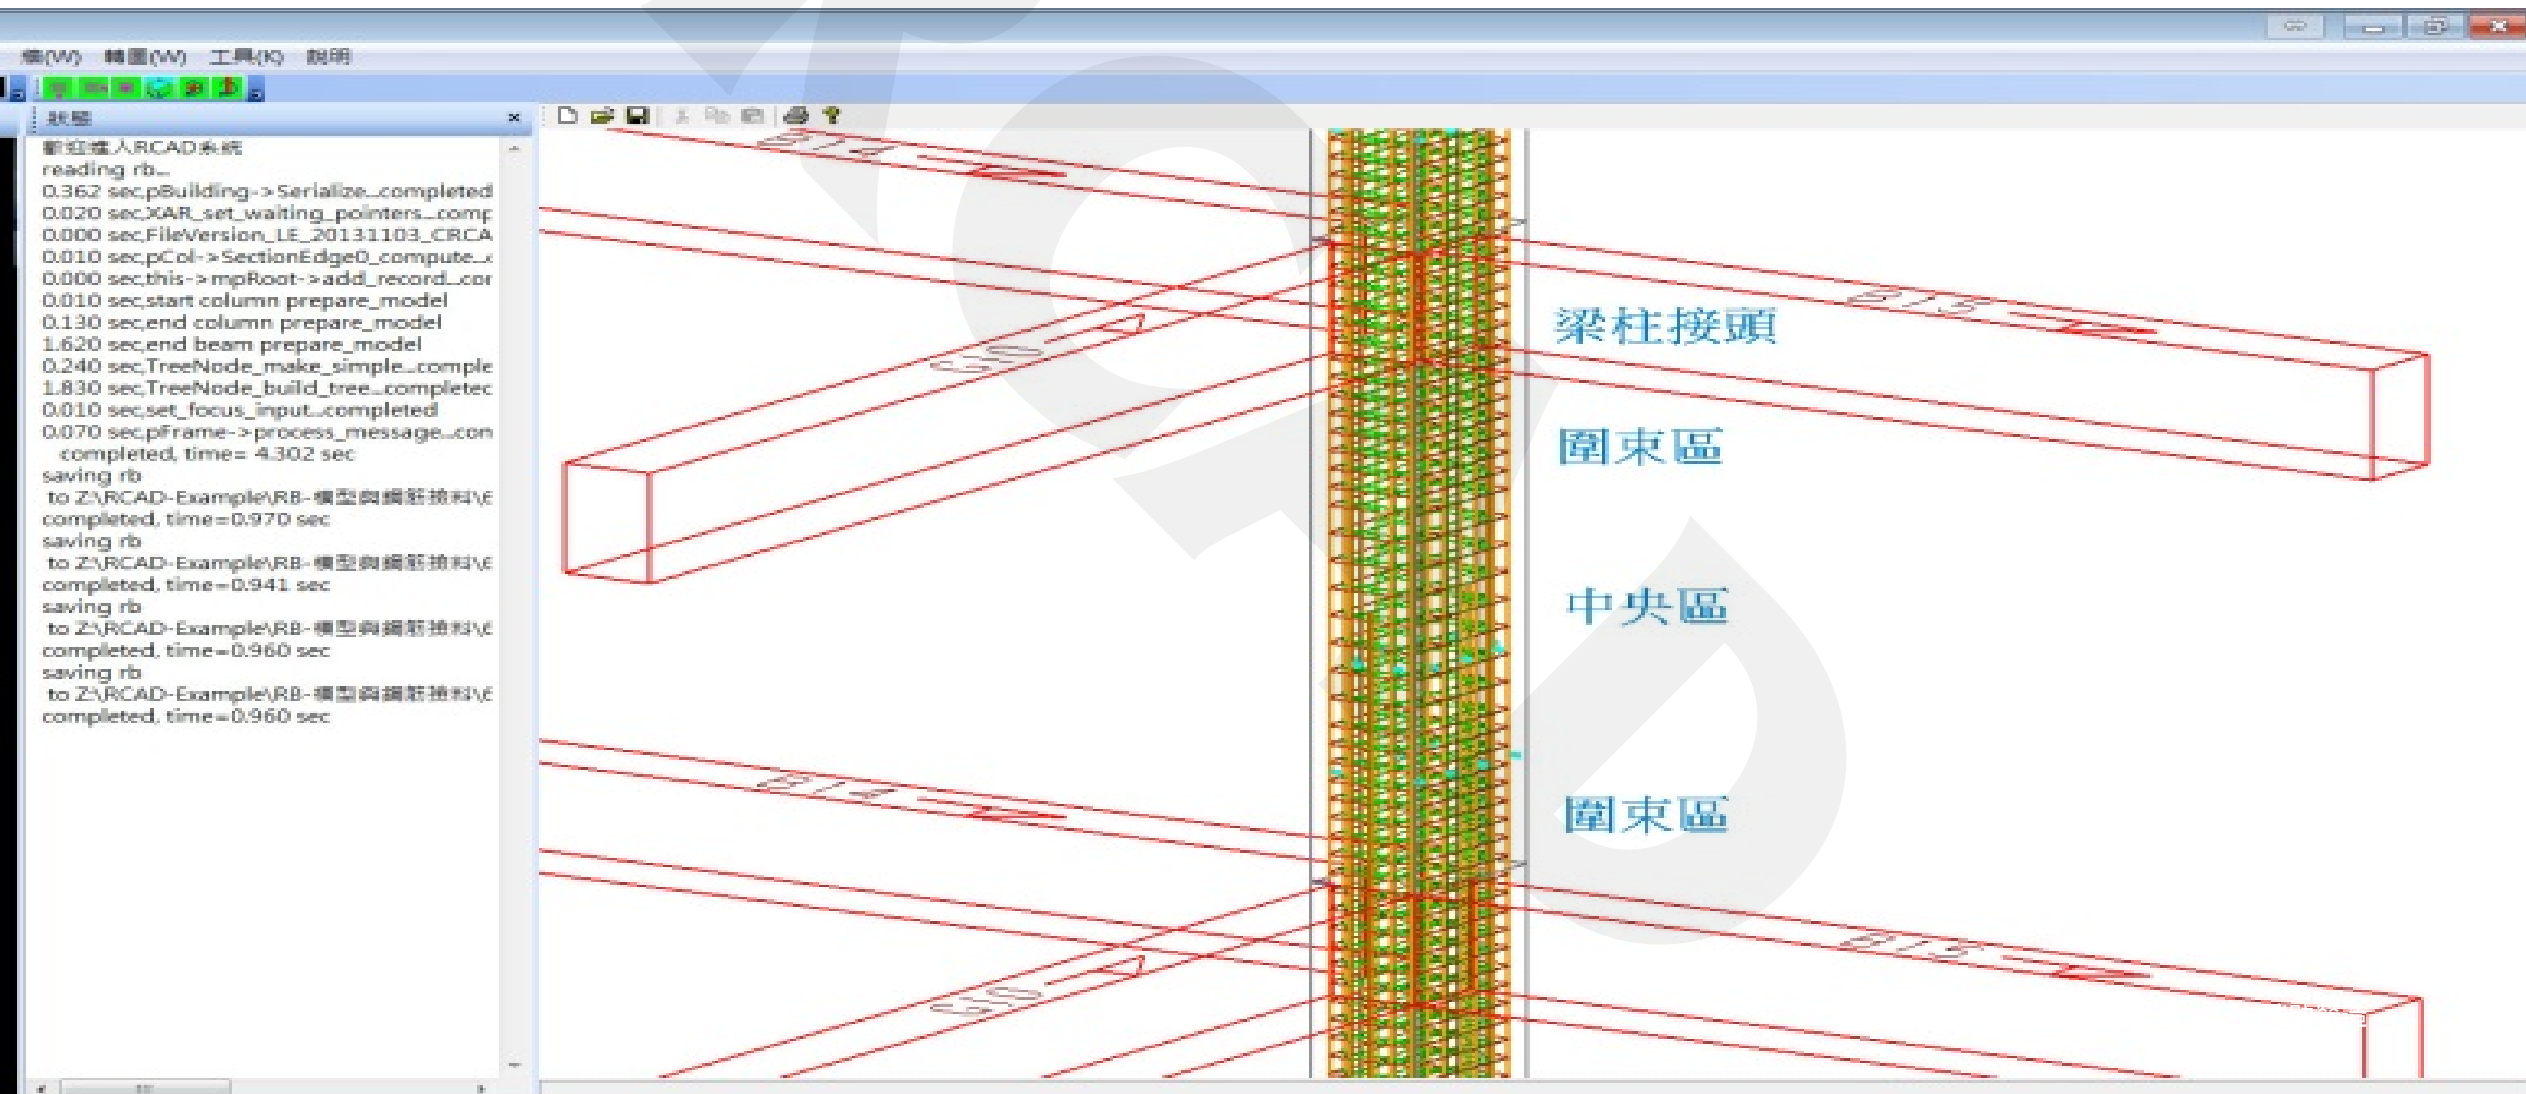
檔(W) 轉圖(W) 工具(K) 說明

狀態

歡迎進入RCAD系統
reading rb...
0.362 sec,pBuilding->Serialize...completed
0.020 sec,XAR_set_waiting_pointers...comp
0.000 sec,FileVersion_LE_20131103_CRCA
0.010 sec,pCol->SectionEdge0_compute...
0.000 sec,this->mpRoot->add_record...cor
0.010 sec,start column prepare_model
0.130 sec,end column prepare_model
1.620 sec,end beam prepare_model
0.240 sec,TreeNode_make_simple...comple
1.830 sec,TreeNode_build_tree...completec
0.010 sec,set_focus_input...completed
0.070 sec,pFrame->process_message...con
completed, time= 4.302 sec
saving rb
to Z:\RCAD-Example\RB-模型與鋼筋排料\E
completed, time=0.970 sec
saving rb
to Z:\RCAD-Example\RB-模型與鋼筋排料\E
completed, time=0.941 sec
saving rb
to Z:\RCAD-Example\RB-模型與鋼筋排料\E
completed, time=0.960 sec
saving rb
to Z:\RCAD-Example\RB-模型與鋼筋排料\E
completed, time=0.960 sec

B14
B13
G10
B14
B13
G10

梁柱接頭
圍束區
中央區
圍束區